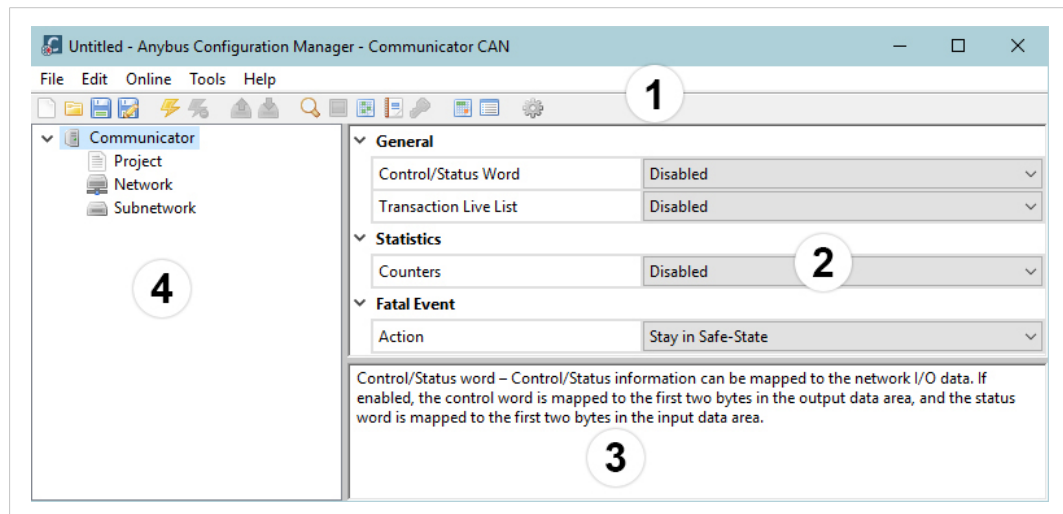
Untitled - Anybus Configuration Manager - Communicator CAN

File Edit Online Tools Help

1

Communicator
Project
Network
Subnetwork

4

General

| Control/Status Word | Disabled |
|---|---|
| Transaction Live List | Disabled |

Statistics

| Counters | Disabled |
|---|---|

2

Fatal Event

| Action | Stay in Safe-State |
|---|---|

Control/Status word – Control/Status information can be mapped to the network I/O data. If enabled, the control word is mapped to the first two bytes in the output data area, and the status word is mapped to the first two bytes in the input data area.

3